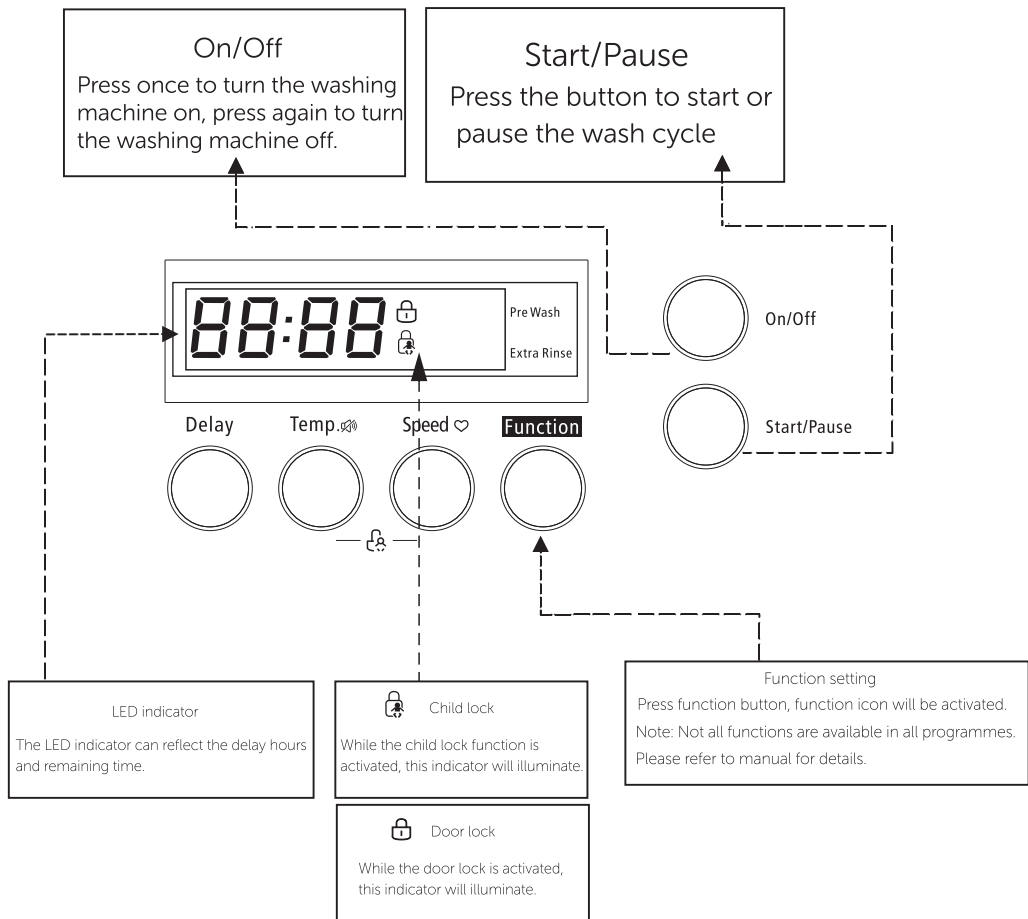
On/Off
Press once to turn the washing machine on, press again to turn the washing machine off.

Start/Pause
Press the button to start or pause the wash cycle

88:88

Pre Wash

Extra Rinse

On/Off

Start/Pause

Delay

Temp.

Speed

Function

LED indicator
The LED indicator can reflect the delay hours and remaining time.

Child lock
While the child lock function is activated, this indicator will illuminate.

Door lock
While the door lock is activated, this indicator will illuminate.

Function setting
Press function button, function icon will be activated.
Note: Not all functions are available in all programmes.
Please refer to manual for details.